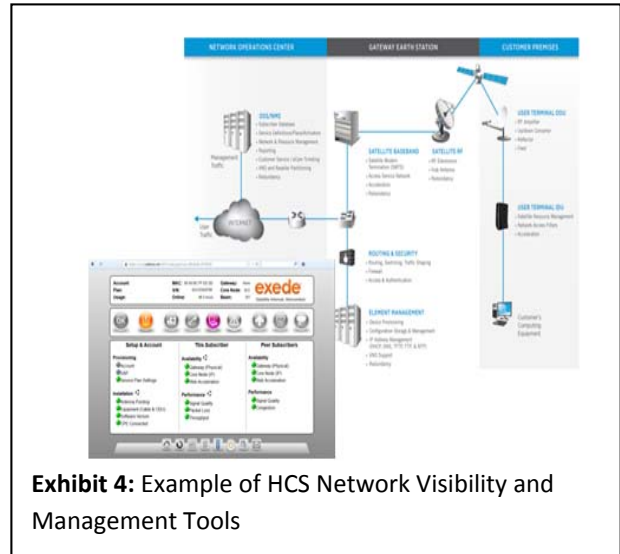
NETWORK OPERATIONS CENTER

GATEWAY EARTH STATION

CUSTOMER PREMISES

OSS/NMS

Management Traffic

SATELLITE BASEBAND

SATELLITE RF

USER TERMINAL ODU

USER TERMINAL IDU

INTERNET

User Traffic

ROUTING & SECURITY

ELEMENT MANAGEMENT

Customer's Computing Equipment

exede

Setup & Account

This Subscriber

Peer Subscribers

Processing

Installation

Availability

Performance

Exhibit 4: Example of HCS Network Visibility and Management Tools